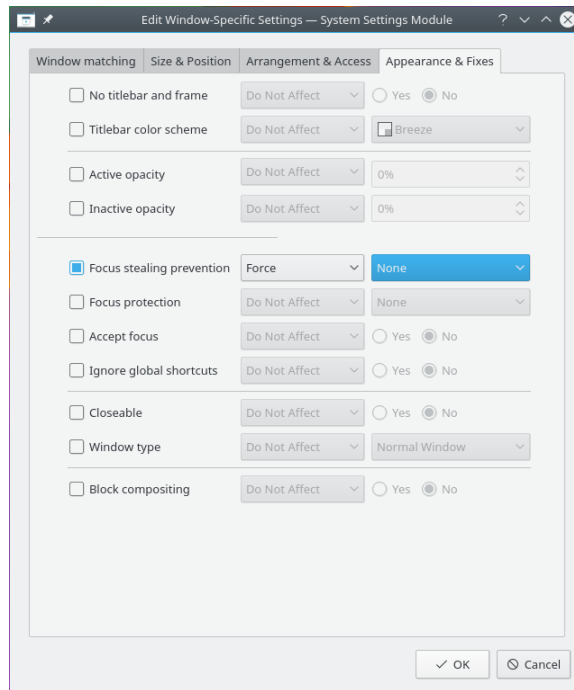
Edit Window-Specific Settings — System Settings Module

Window matching | Size & Position | Arrangement & Access | Appearance & Fixes

No titlebar and frame | Do Not Affect | Yes | No

Titlebar color scheme | Do Not Affect | Breeze

Active opacity | Do Not Affect | 0%

Inactive opacity | Do Not Affect | 0%

Focus stealing prevention | Force | None

Focus protection | Do Not Affect | None

Accept focus | Do Not Affect | Yes | No

Ignore global shortcuts | Do Not Affect | Yes | No

Closeable | Do Not Affect | Yes | No

Window type | Do Not Affect | Normal Window

Block compositing | Do Not Affect | Yes | No

OK | Cancel